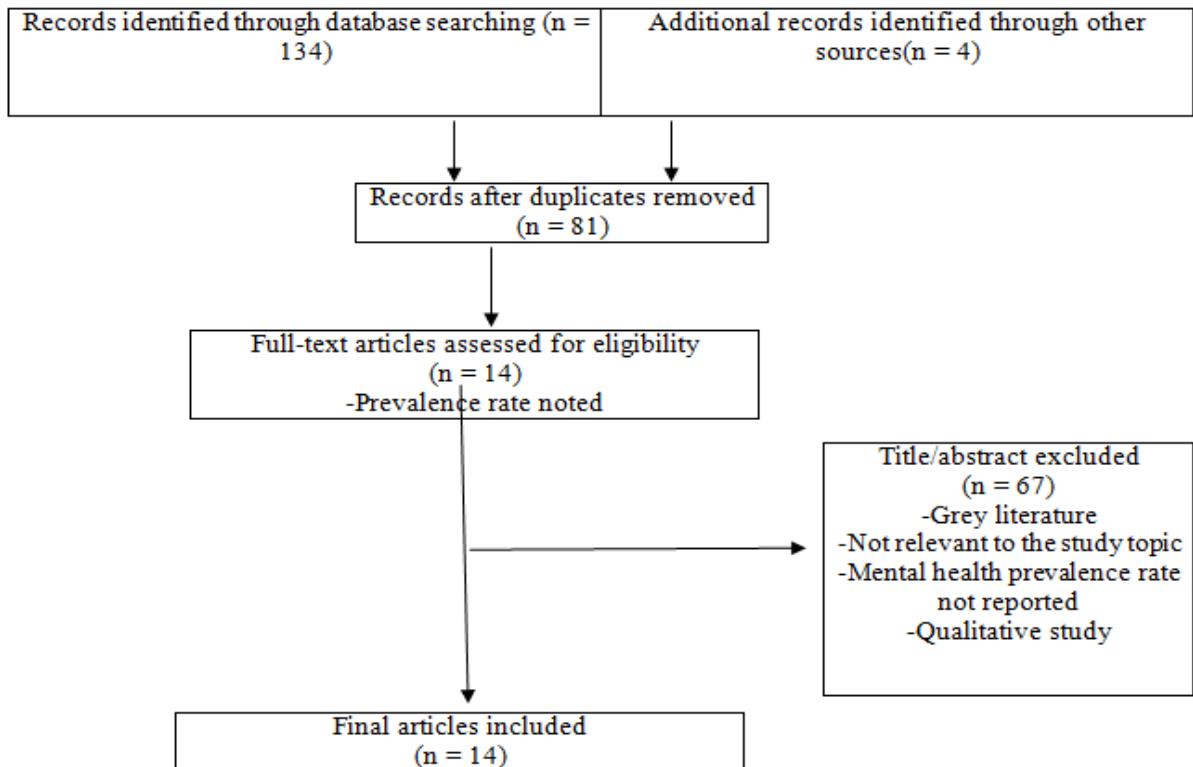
Records identified through database searching (n = 134)

Additional records identified through other sources(n = 4)

Records after duplicates removed (n = 81)

Full-text articles assessed for eligibility (n = 14)
-Prevalence rate noted

Title/abstract excluded
(n = 67)
-Grey literature
-Not relevant to the study topic
-Mental health prevalence rate not reported
-Qualitative study

Final articles included
(n = 14)